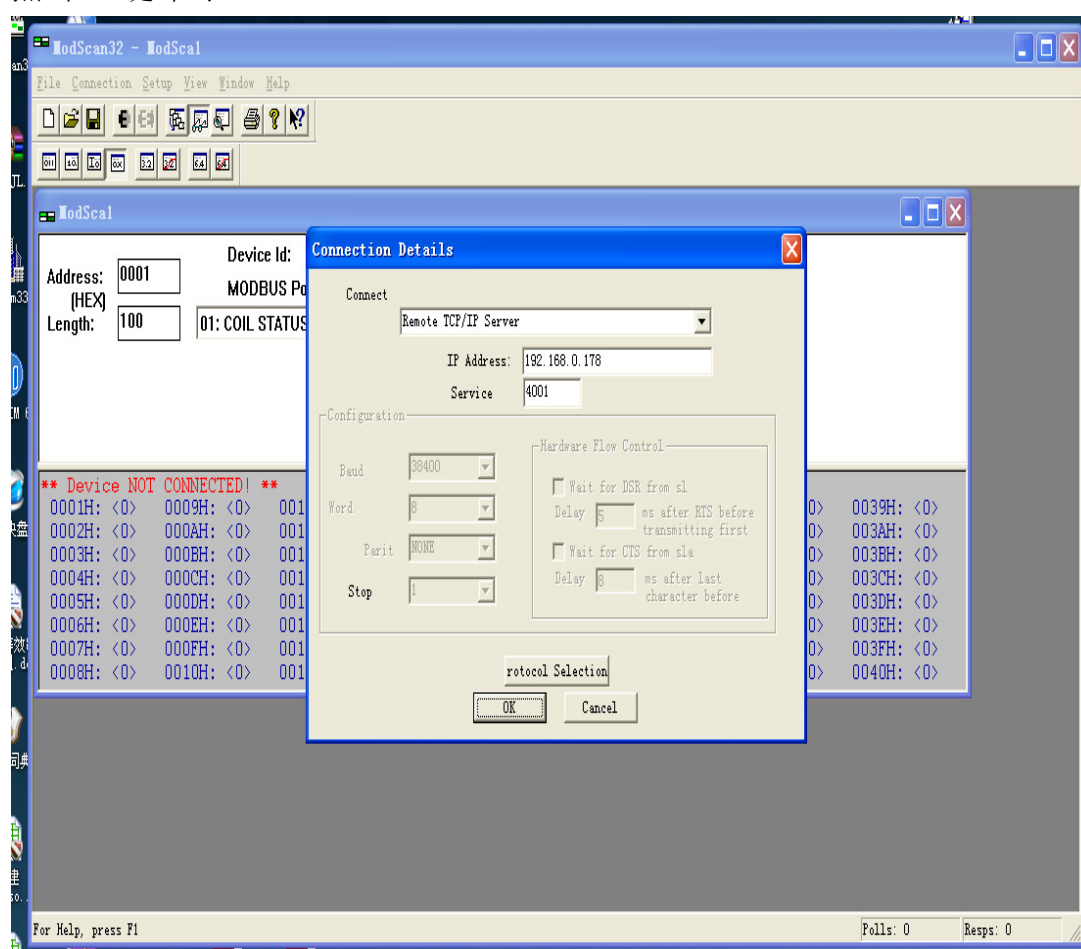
ModScan32 - ModSca1

File Connection Setup View Window Help

ModSca1

Address: 0001
(HEX)
Length: 100

Device Id:
MODBUS Po

01: COIL STATUS

** Device NOT CONNECTED! **

0001H: <0> 0009H: <0> 001
0002H: <0> 000AH: <0> 001
0003H: <0> 000BH: <0> 001
0004H: <0> 000CH: <0> 001
0005H: <0> 000DH: <0> 001
0006H: <0> 000EH: <0> 001
0007H: <0> 000FH: <0> 001
0008H: <0> 0010H: <0> 001

0> 0039H: <0>
0> 003AH: <0>
0> 003BH: <0>
0> 003CH: <0>
0> 003DH: <0>
0> 003EH: <0>
0> 003FH: <0>
0> 0040H: <0>

Connection Details

Connect
Remote TCP/IP Server
IP Address: 192.168.0.178
Service 4001

Configuration
Baud 38400
Word 8
Parit NONE
Stop 1

Hardware Flow Control
Wait for DSR from sl
Delay 5 ms after RTS before transmitting first
Wait for CTS from sla
Delay 8 ms after last character before

rotocol Selection
OK
Cancel

For Help, press F1
Polls: 0
Resps: 0